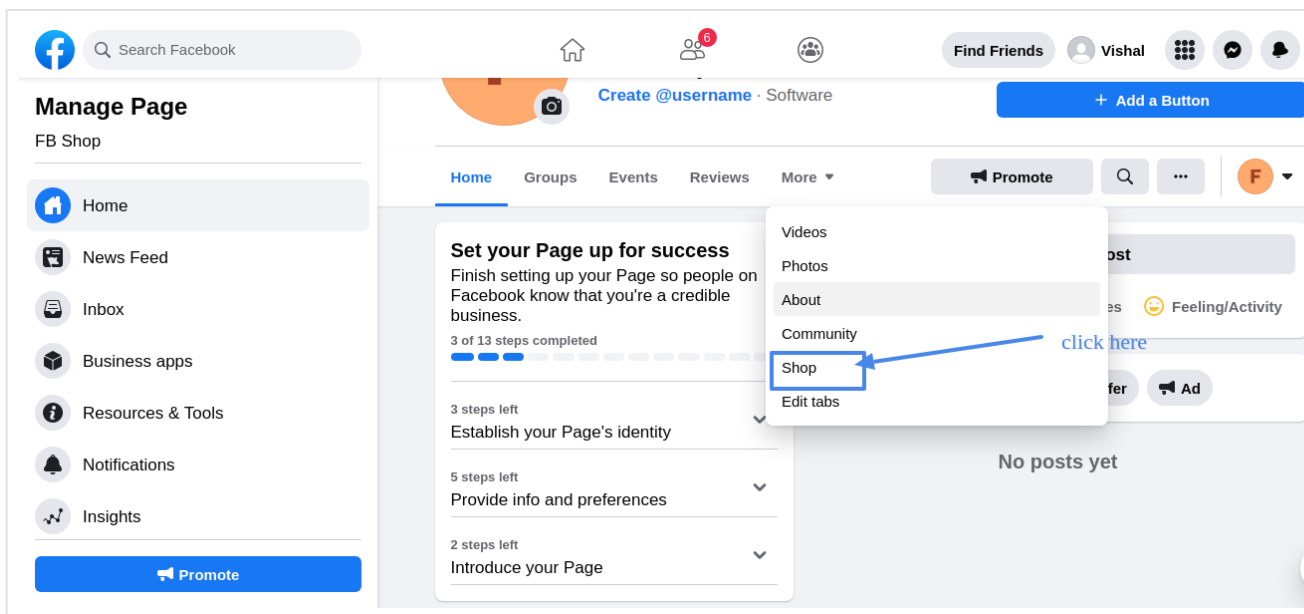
Search Facebook

6

Find Friends

Vishal

Manage Page

FB Shop

Home

News Feed

Inbox

Business apps

Resources & Tools

Notifications

Insights

Promote

Create @username · Software

+ Add a Button

Home Groups Events Reviews More

Promote

F

Set your Page up for success

Finish setting up your Page so people on Facebook know that you're a credible business.

3 of 13 steps completed

3 steps left

Establish your Page's identity

5 steps left

Provide info and preferences

2 steps left

Introduce your Page

Videos

Photos

About

Community

Shop

Edit tabs

click here

ost

es

Feeling/Activity

fer

Ad

No posts yet